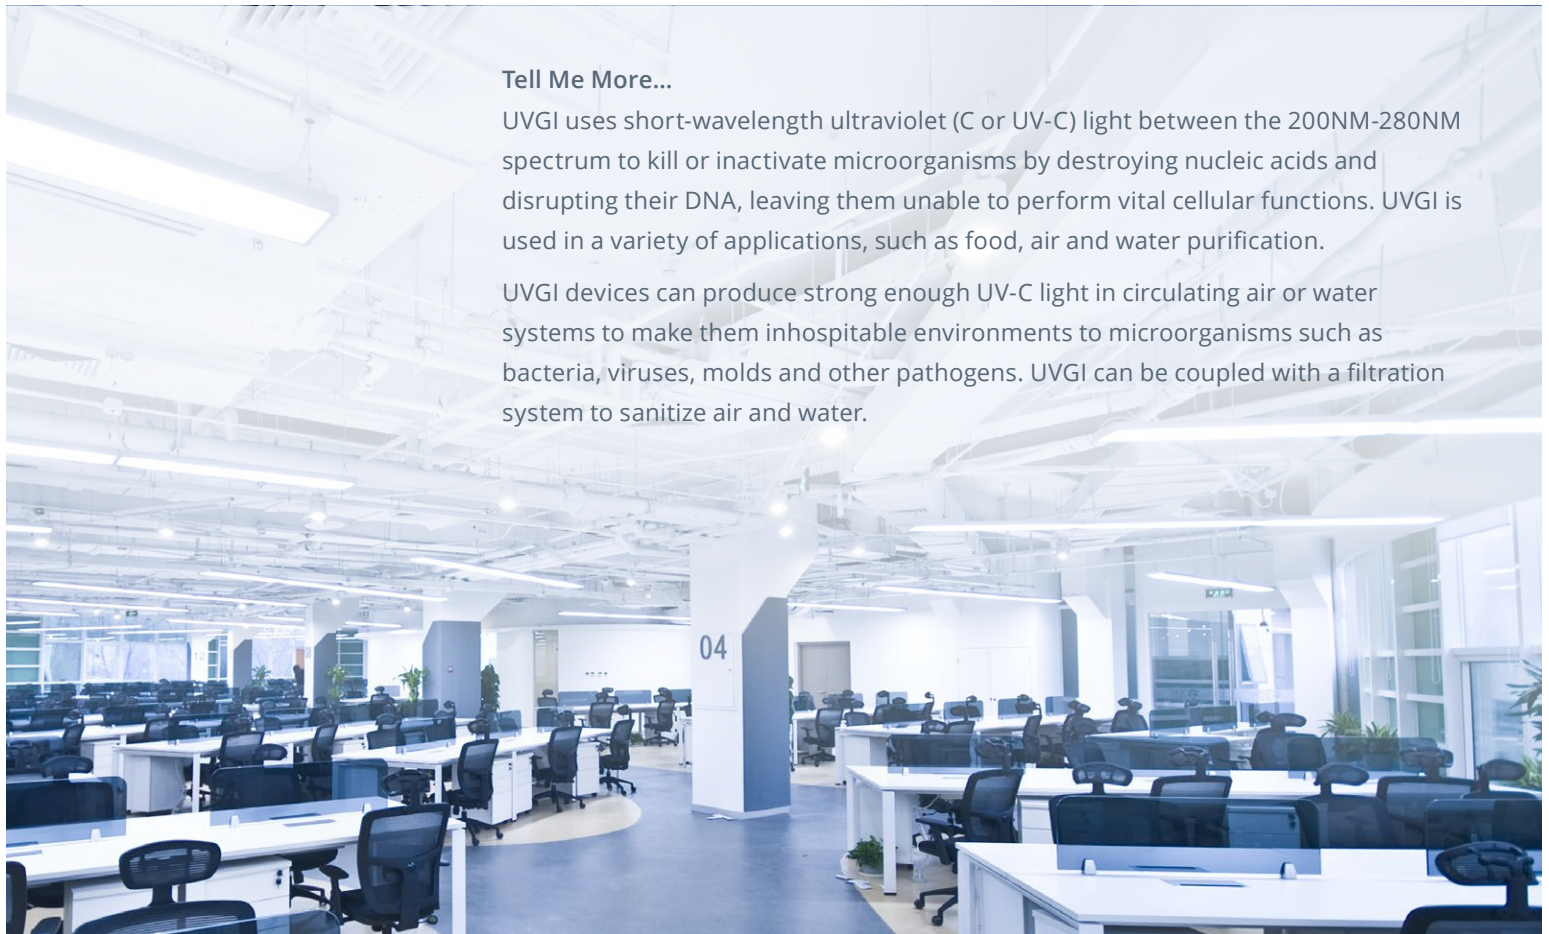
Tell Me More...
UVGI uses short-wavelength ultraviolet (C or UV-C) light between the 200NM-280NM spectrum to kill or inactivate microorganisms by destroying nucleic acids and disrupting their DNA, leaving them unable to perform vital cellular functions. UVGI is used in a variety of applications, such as food, air and water purification.

UVGI devices can produce strong enough UV-C light in circulating air or water systems to make them inhospitable environments to microorganisms such as bacteria, viruses, molds and other pathogens. UVGI can be coupled with a filtration system to sanitize air and water.

04